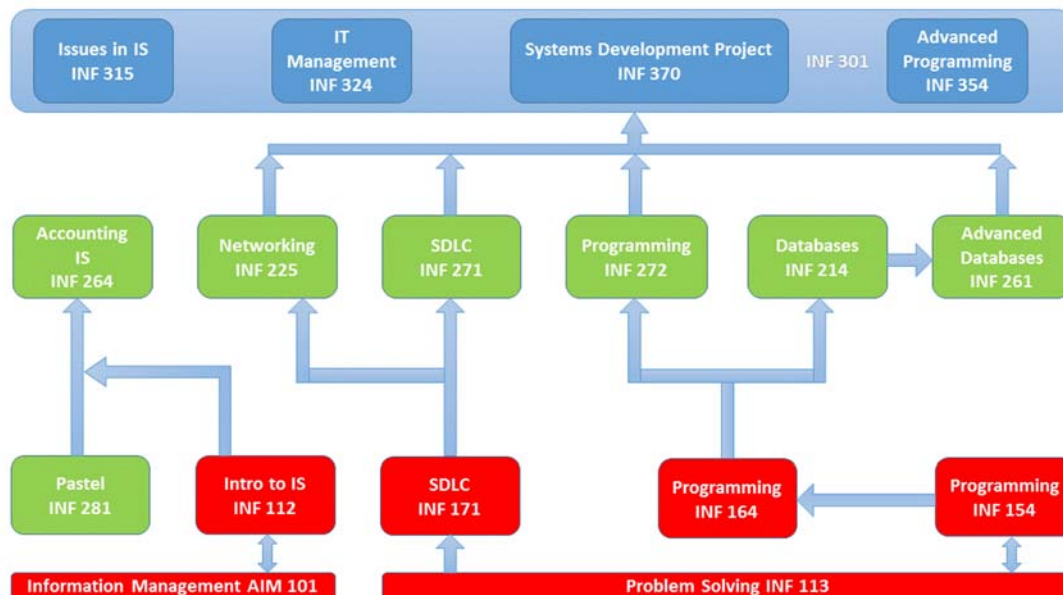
Issues in IS
INF 315

IT
Management
INF 324

Systems Development Project
INF 370

INF 301

Advanced
Programming
INF 354

Accounting
IS
INF 264

Networking
INF 225

SDLC
INF 271

Programming
INF 272

Databases
INF 214

Advanced
Databases
INF 261

Pastel
INF 281

Intro to IS
INF 112

SDLC
INF 171

Programming
INF 164

Programming
INF 154

Information Management AIM 101

Problem Solving INF 113